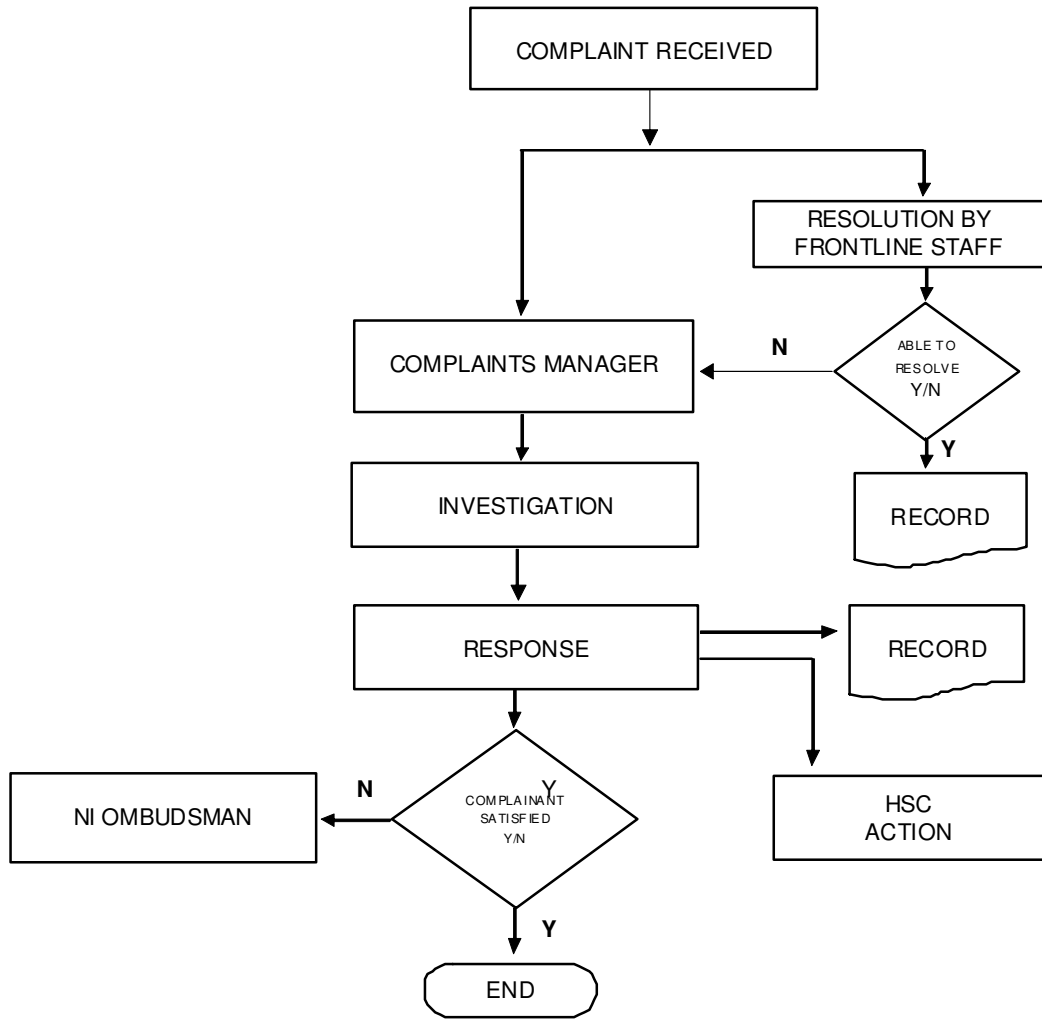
COMPLAINT RECEIVED

RESOLUTION BY FRONTLINE STAFF

COMPLAINTS MANAGER

N

ABLE TO RESOLVE Y/N

Y

RECORD

INVESTIGATION

RESPONSE

RECORD

N

Y COMPLAINANT SATISFIED Y/N

NI OMBUDSMAN

HSC ACTION

Y

END